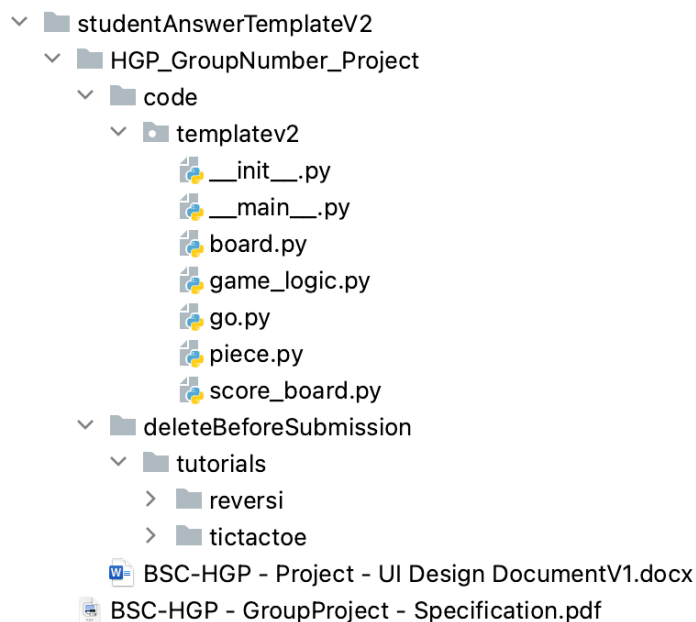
studentAnswerTemplateV2
HGP_GroupNumber_Project
code
templatev2
__init__.py
__main__.py
board.py
game_logic.py
go.py
piece.py
score_board.py
deleteBeforeSubmission
tutorials
reversi
tictactoe
BSC-HGP - Project - UI Design DocumentV1.docx
BSC-HGP - GroupProject - Specification.pdf